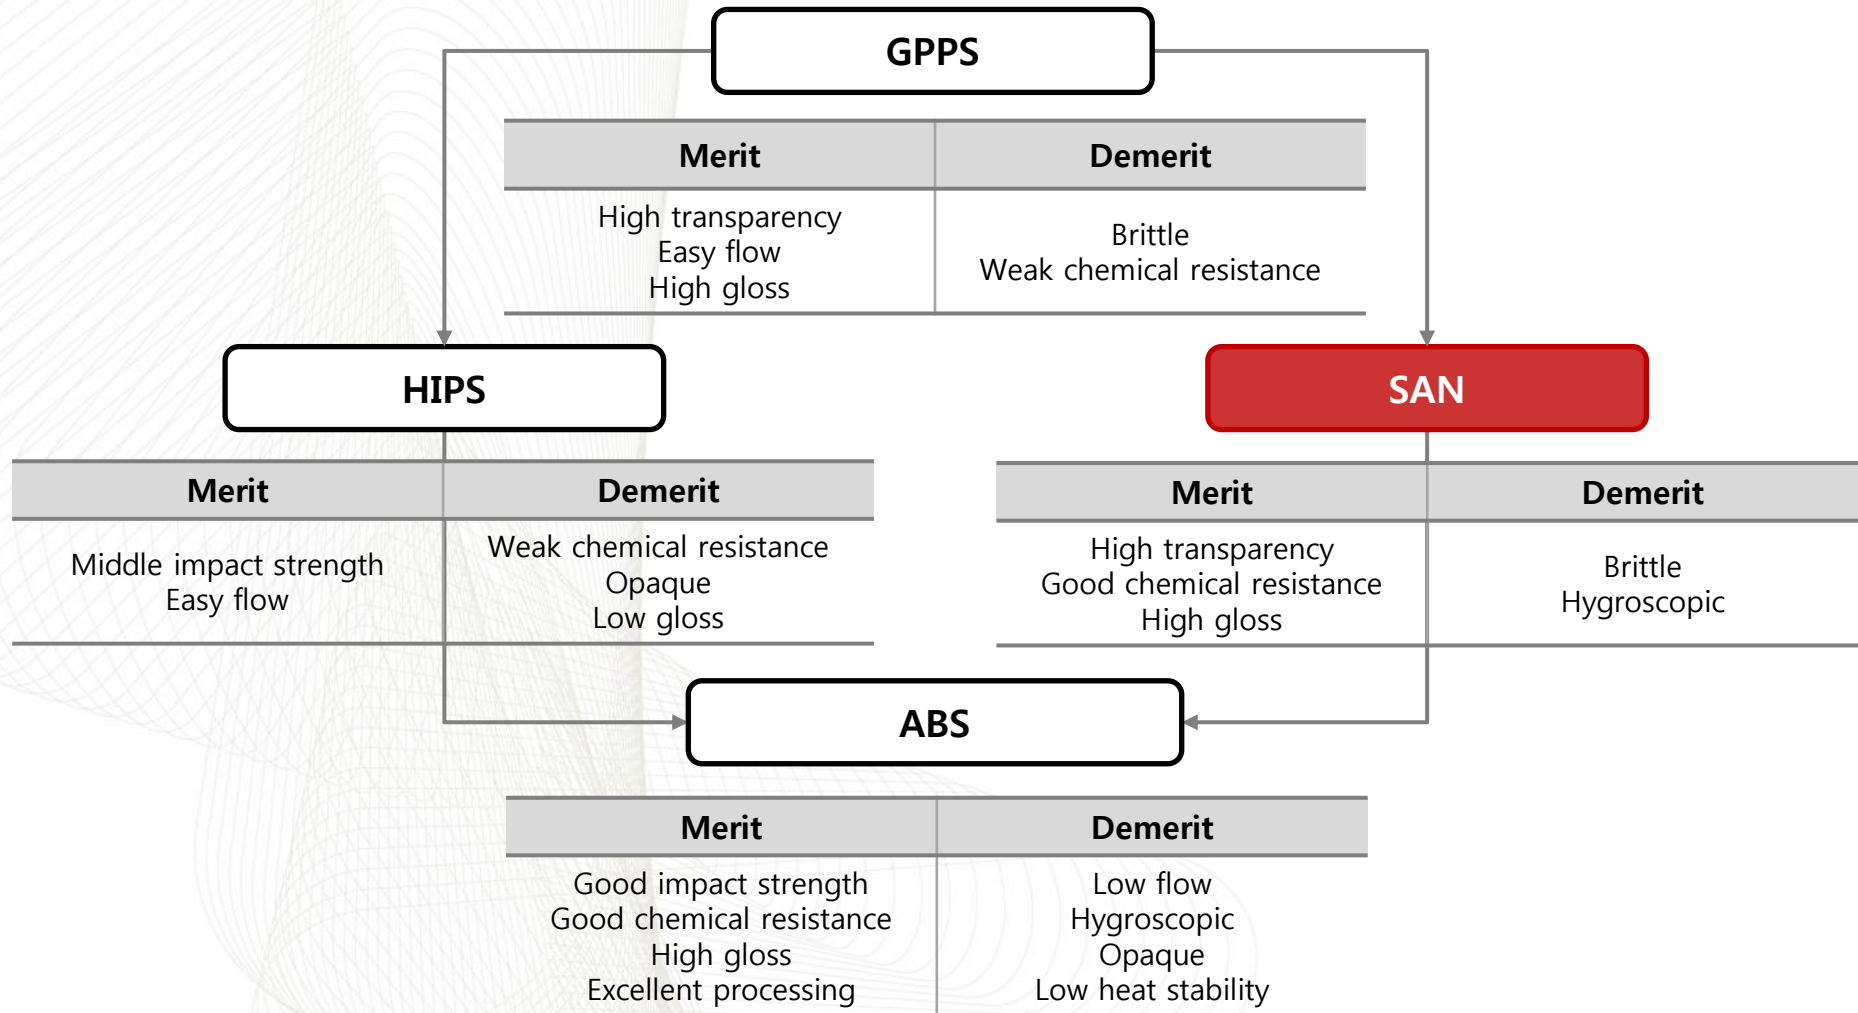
GPPS

| Merit | Demerit |
|---|---|
| High transparency<br>Easy flow<br>High gloss | Brittle<br>Weak chemical resistance |

HIPS

| Merit | Demerit |
|---|---|
| Middle impact strength<br>Easy flow | Weak chemical resistance<br>Opaque<br>Low gloss |

SAN

| Merit | Demerit |
|---|---|
| High transparency<br>Good chemical resistance<br>High gloss | Brittle<br>Hygroscopic |

ABS

| Merit | Demerit |
|---|---|
| Good impact strength<br>Good chemical resistance<br>High gloss<br>Excellent processing | Low flow<br>Hygroscopic<br>Opaque<br>Low heat stability |